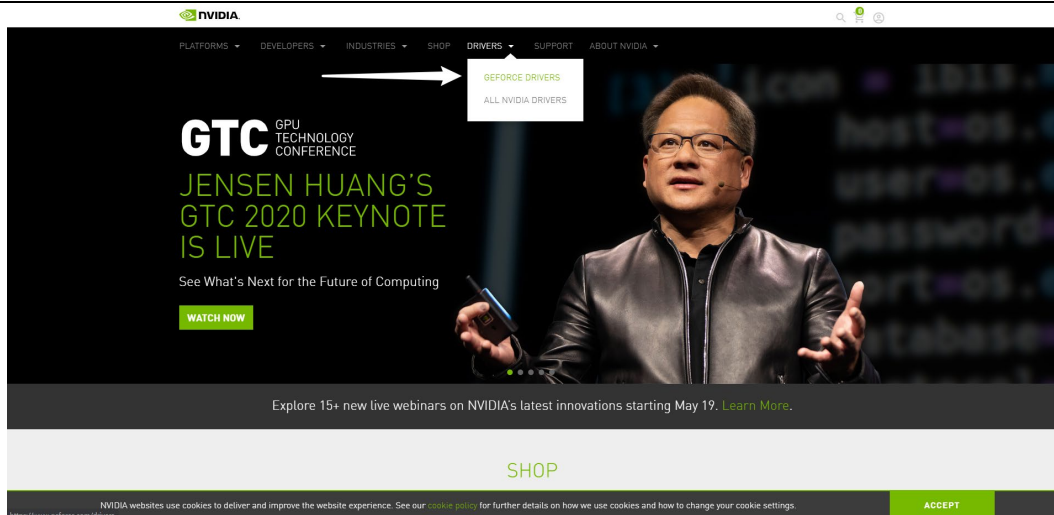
NVIDIA.

0

PLATFORMS DEVELOPERS INDUSTRIES SHOP DRIVERS SUPPORT ABOUT NVIDIA

GEFORCE DRIVERS
ALL NVIDIA DRIVERS

GTC GPU TECHNOLOGY CONFERENCE

JENSEN HUANG'S GTC 2020 KEYNOTE IS LIVE

See What's Next for the Future of Computing

WATCH NOW

Explore 15+ new live webinars on NVIDIA's latest innovations starting May 19. Learn More.

SHOP

NVIDIA websites use cookies to deliver and improve the website experience. See our cookie policy for further details on how we use cookies and how to change your cookie settings.

ACCEPT

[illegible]